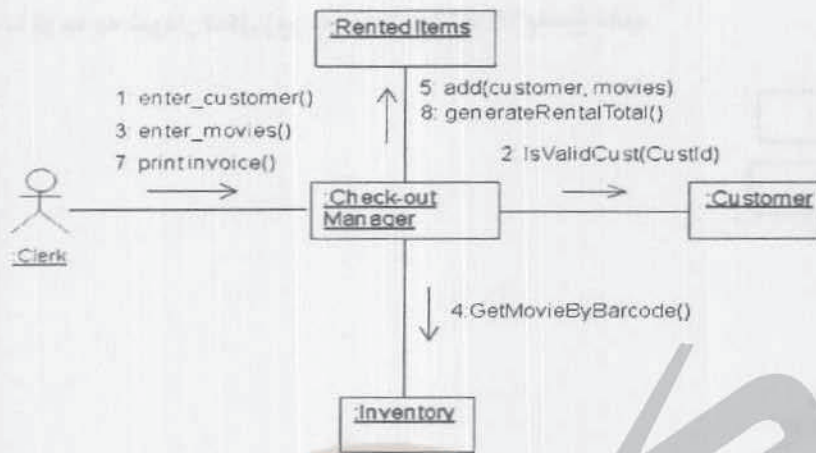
:Rented Items

5 add(customer, movies)
8: generateRentalTotal()

1 enter_customer()
3 enter_movies()
7 printinvoice()

2 IsValidCust(CustId)

:Check-out Manager

:Customer

:Clerk

4:GetMovieByBarcode()

:Inventory